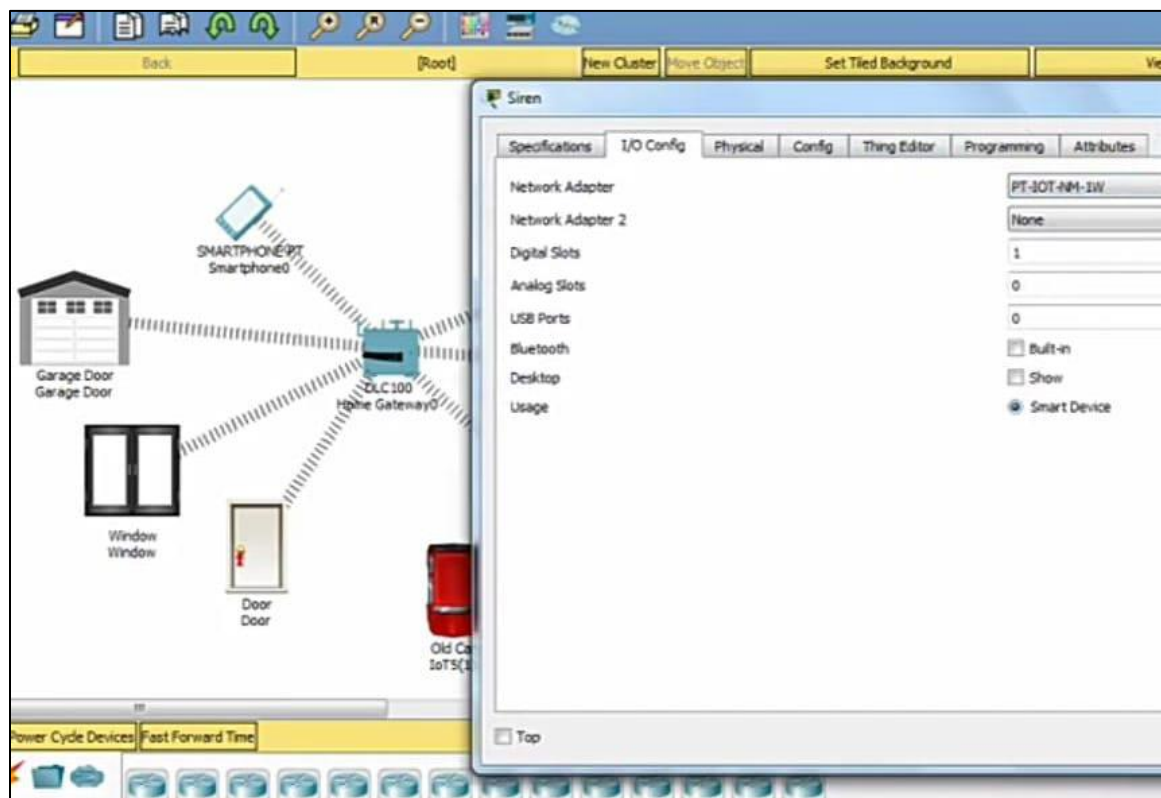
Back
[Root]
New Cluster
Move Object
Set Tiled Background
Vi

Siren

Specifications
I/O Config
Physical
Config
Thing Editor
Programming
Attributes

Network Adapter
PT-IOT-NM-1W
Network Adapter 2
None
Digital Slots
1
Analog Slots
0
USB Ports
0
Bluetooth
Built-in
Desktop
Show
Usage
Smart Device

Top

SMARTPHONE-PT
Smartphone0

Garage Door
Garage Door

DLC100
Home Gateway0

Window
Window

Door
Door

Old Ca
IoT5(1

Power Cycle Devices
Fast Forward Time